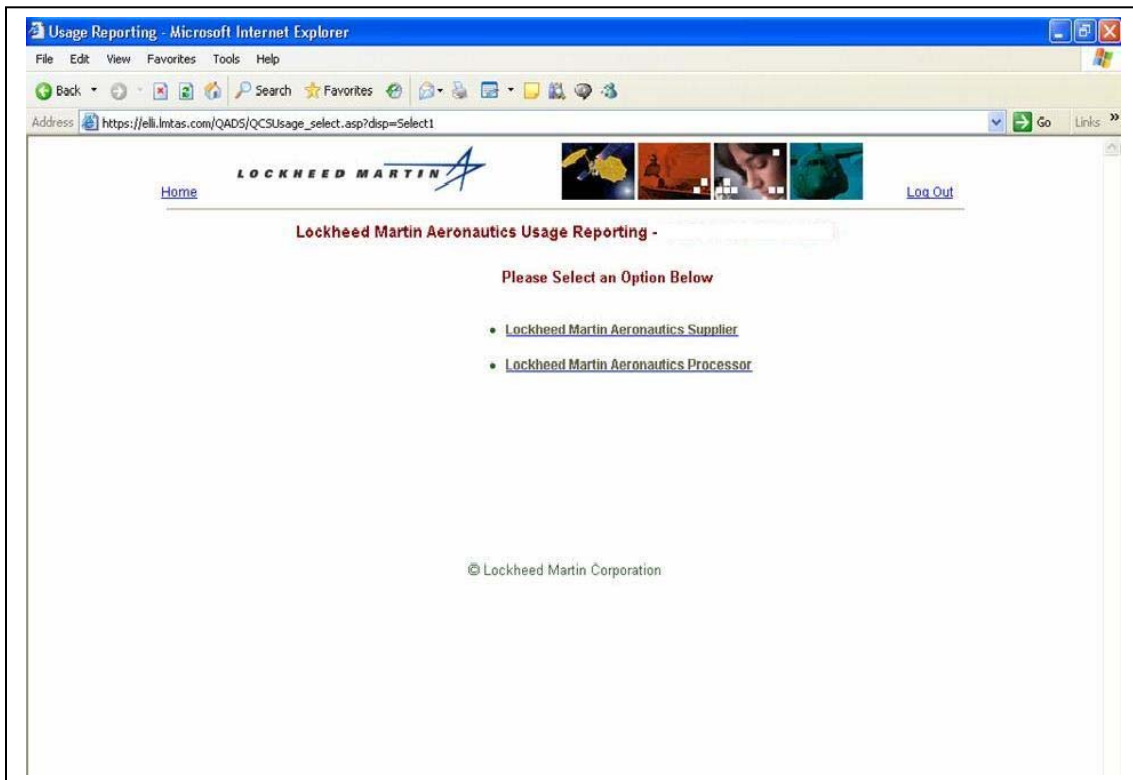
Usage Reporting - Microsoft Internet Explorer

File Edit View Favorites Tools Help

Back Search Favorites

Address https://elli.lmtas.com/QADS/QCSUsage_select.asp?disp=Select1

Go Links »

LOCKHEED MARTIN

Home

Log Out

Lockheed Martin Aeronautics Usage Reporting -

Please Select an Option Below

• Lockheed Martin Aeronautics Supplier

• Lockheed Martin Aeronautics Processor

© Lockheed Martin Corporation